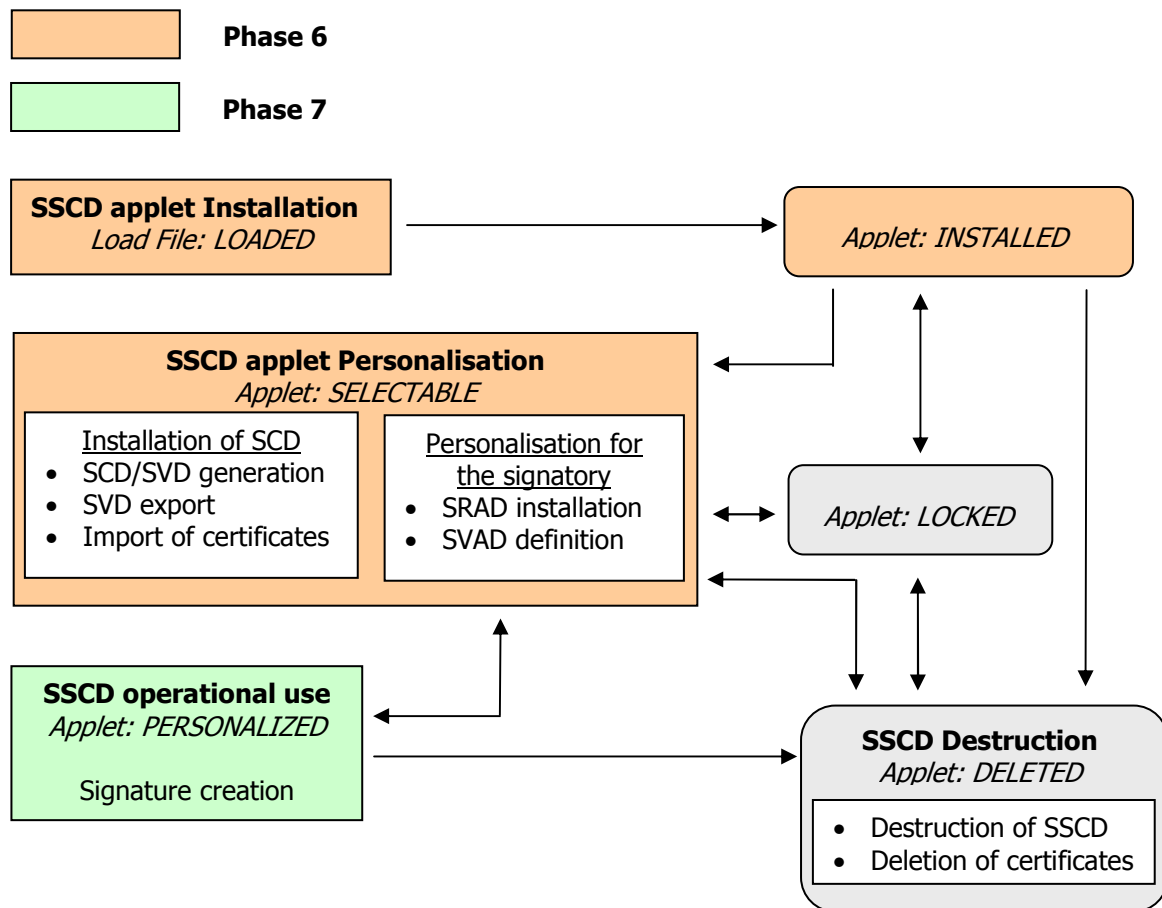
Phase 6

Phase 7

SSCD applet Installation
Load File: LOADED

Applet: INSTALLED

SSCD applet Personalisation
Applet: SELECTABLE

Installation of SCD
- SCD/SVD generation
- SVD export
- Import of certificates

Personalisation for the signatory
- SRAD installation
- SVAD definition

Applet: LOCKED

SSCD operational use
Applet: PERSONALIZED

Signature creation

SSCD Destruction
Applet: DELETED

- Destruction of SSCD
- Deletion of certificates